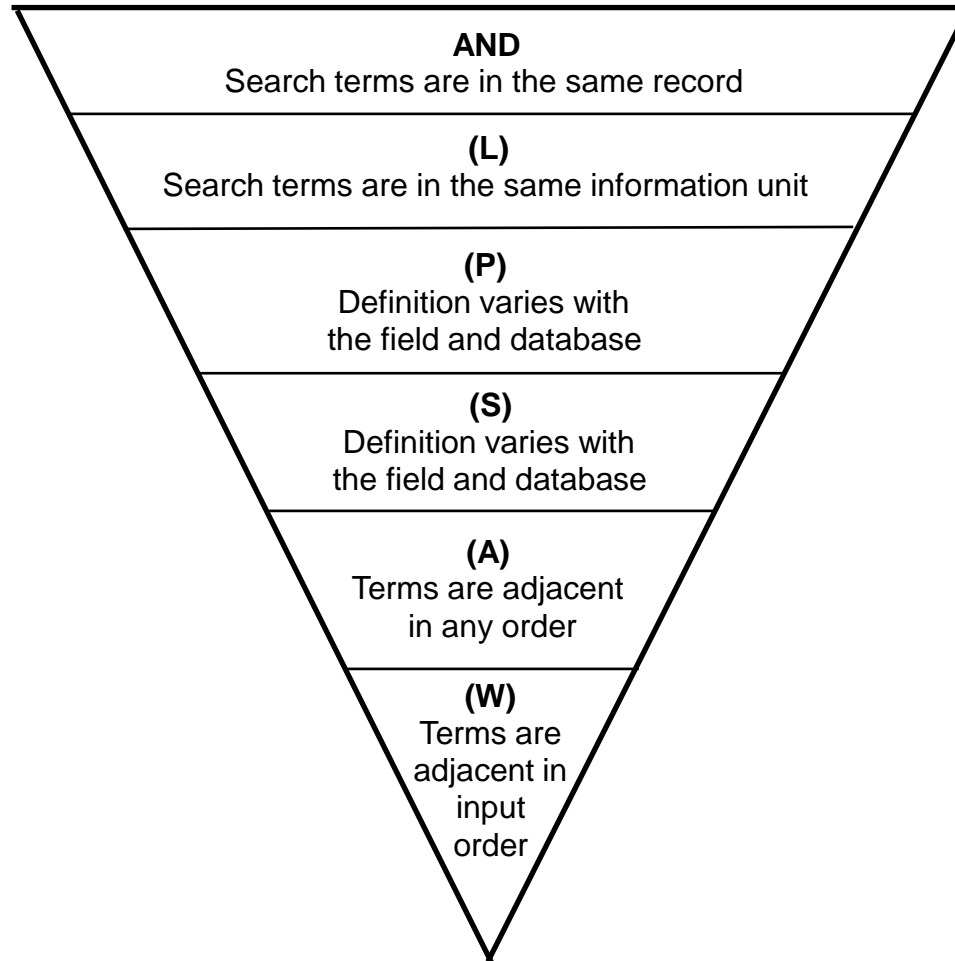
**AND**
Search terms are in the same record

**(L)**
Search terms are in the same information unit

**(P)**
Definition varies with the field and database

**(S)**
Definition varies with the field and database

**(A)**
Terms are adjacent in any order

**(W)**
Terms are adjacent in input order